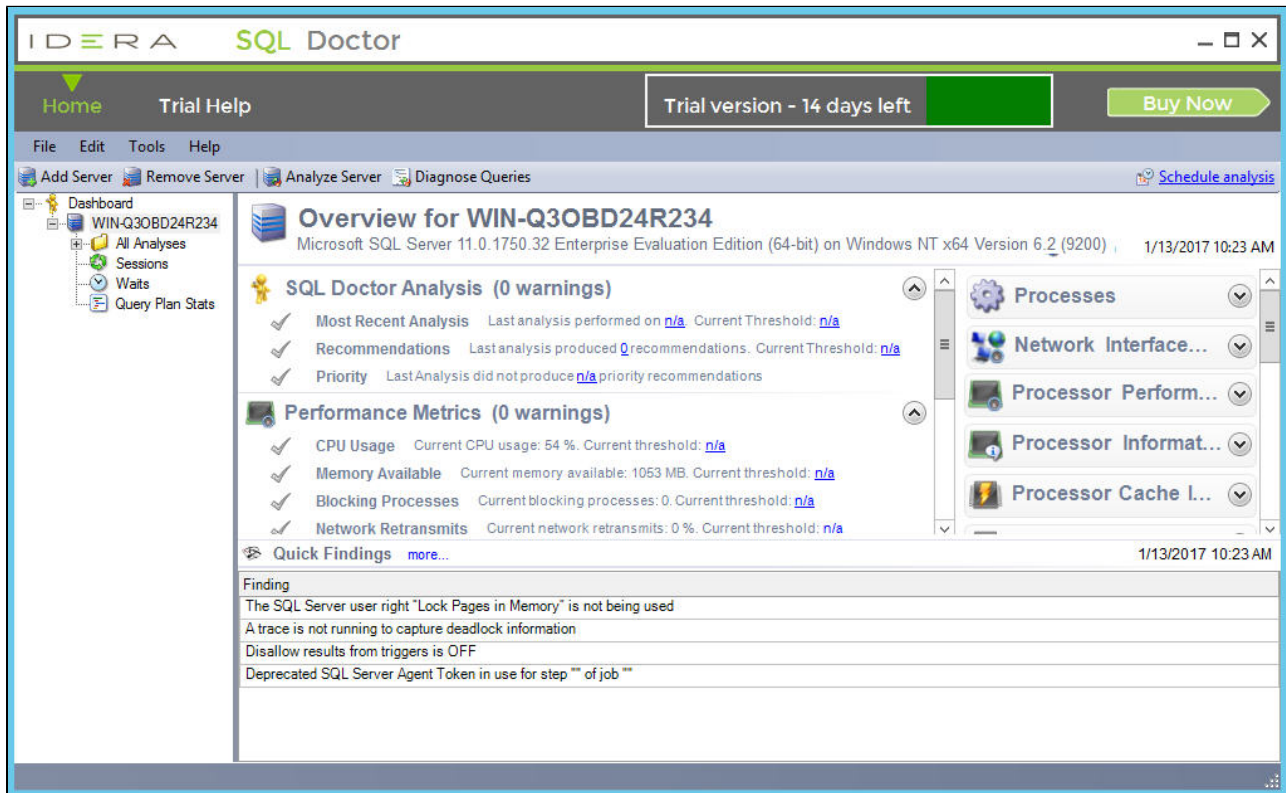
IDERA SQL Doctor

Home Trial Help

Trial version - 14 days left

Buy Now

File Edit Tools Help

Add Server Remove Server | Analyze Server Diagnose Queries

Schedule analysis

Dashboard
WIN-Q3OBD24R234
All Analyses
Sessions
Waits
Query Plan Stats

Overview for WIN-Q3OBD24R234
Microsoft SQL Server 11.0.1750.32 Enterprise Evaluation Edition (64-bit) on Windows NT x64 Version 6.2 (9200)

1/13/2017 10:23 AM

SQL Doctor Analysis (0 warnings)

Most Recent Analysis Last analysis performed on n/a. Current Threshold: n/a

Recommendations Last analysis produced 0 recommendations. Current Threshold: n/a

Priority Last Analysis did not produce n/a priority recommendations

Performance Metrics (0 warnings)

CPU Usage Current CPU usage: 54 %. Current threshold: n/a

Memory Available Current memory available: 1053 MB. Current threshold: n/a

Blocking Processes Current blocking processes: 0. Current threshold: n/a

Network Retransmits Current network retransmits: 0 %. Current threshold: n/a

Processes

Network Interface...

Processor Perform...

Processor Informat...

Processor Cache I...

Quick Findings more...

1/13/2017 10:23 AM

| Finding |
|---|
| The SQL Server user right "Lock Pages in Memory" is not being used |
| A trace is not running to capture deadlock information |
| Disallow results from triggers is OFF |
| Deprecated SQL Server Agent Token in use for step "" of job "" |